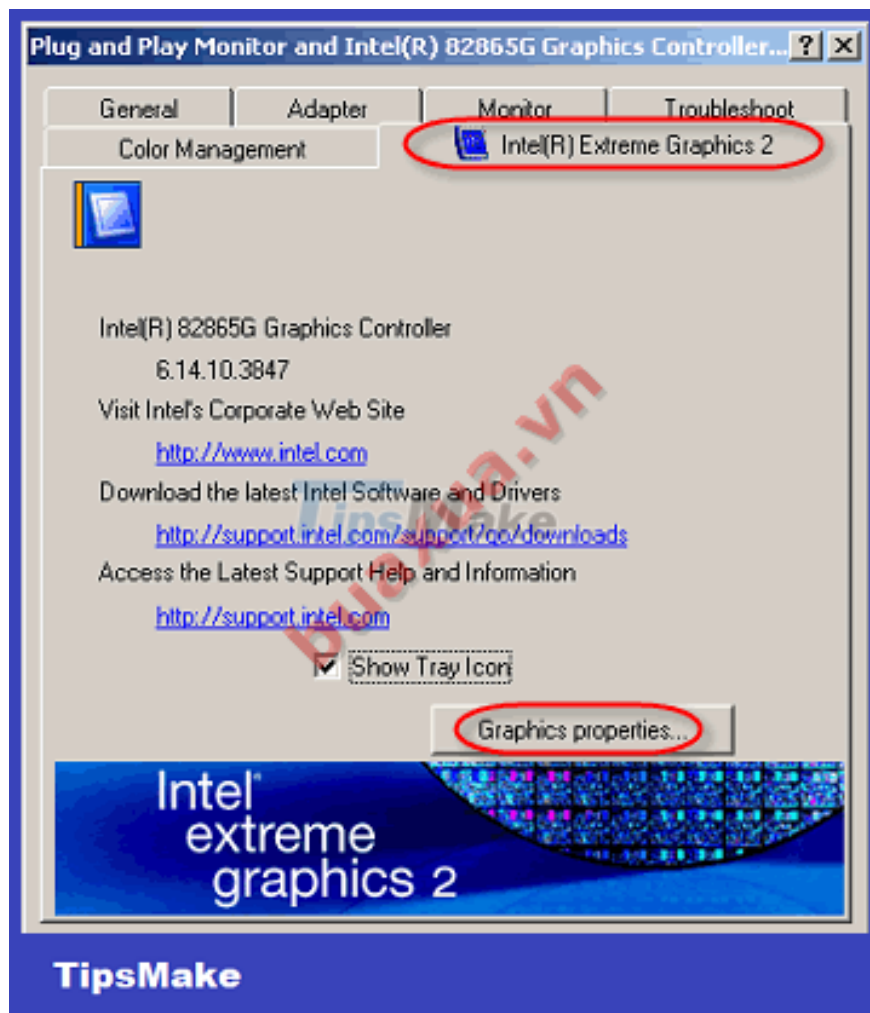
Plug and Play Monitor and Intel(R) 82865G Graphics Controller... ? X

General | Adapter | Monitor | Troubleshoot

Color Management | Intel(R) Extreme Graphics 2

Intel(R) 82865G Graphics Controller

6.14.10.3847

Visit Intel's Corporate Web Site

http://www.intel.com

Download the latest Intel Software and Drivers

http://support.intel.com/support/go/downloads

Access the Latest Support Help and Information

http://support.intel.com

Show Tray Icon

Graphics properties...

Intel® extreme graphics 2

buaxua.vn

TipsMake

TipsMake